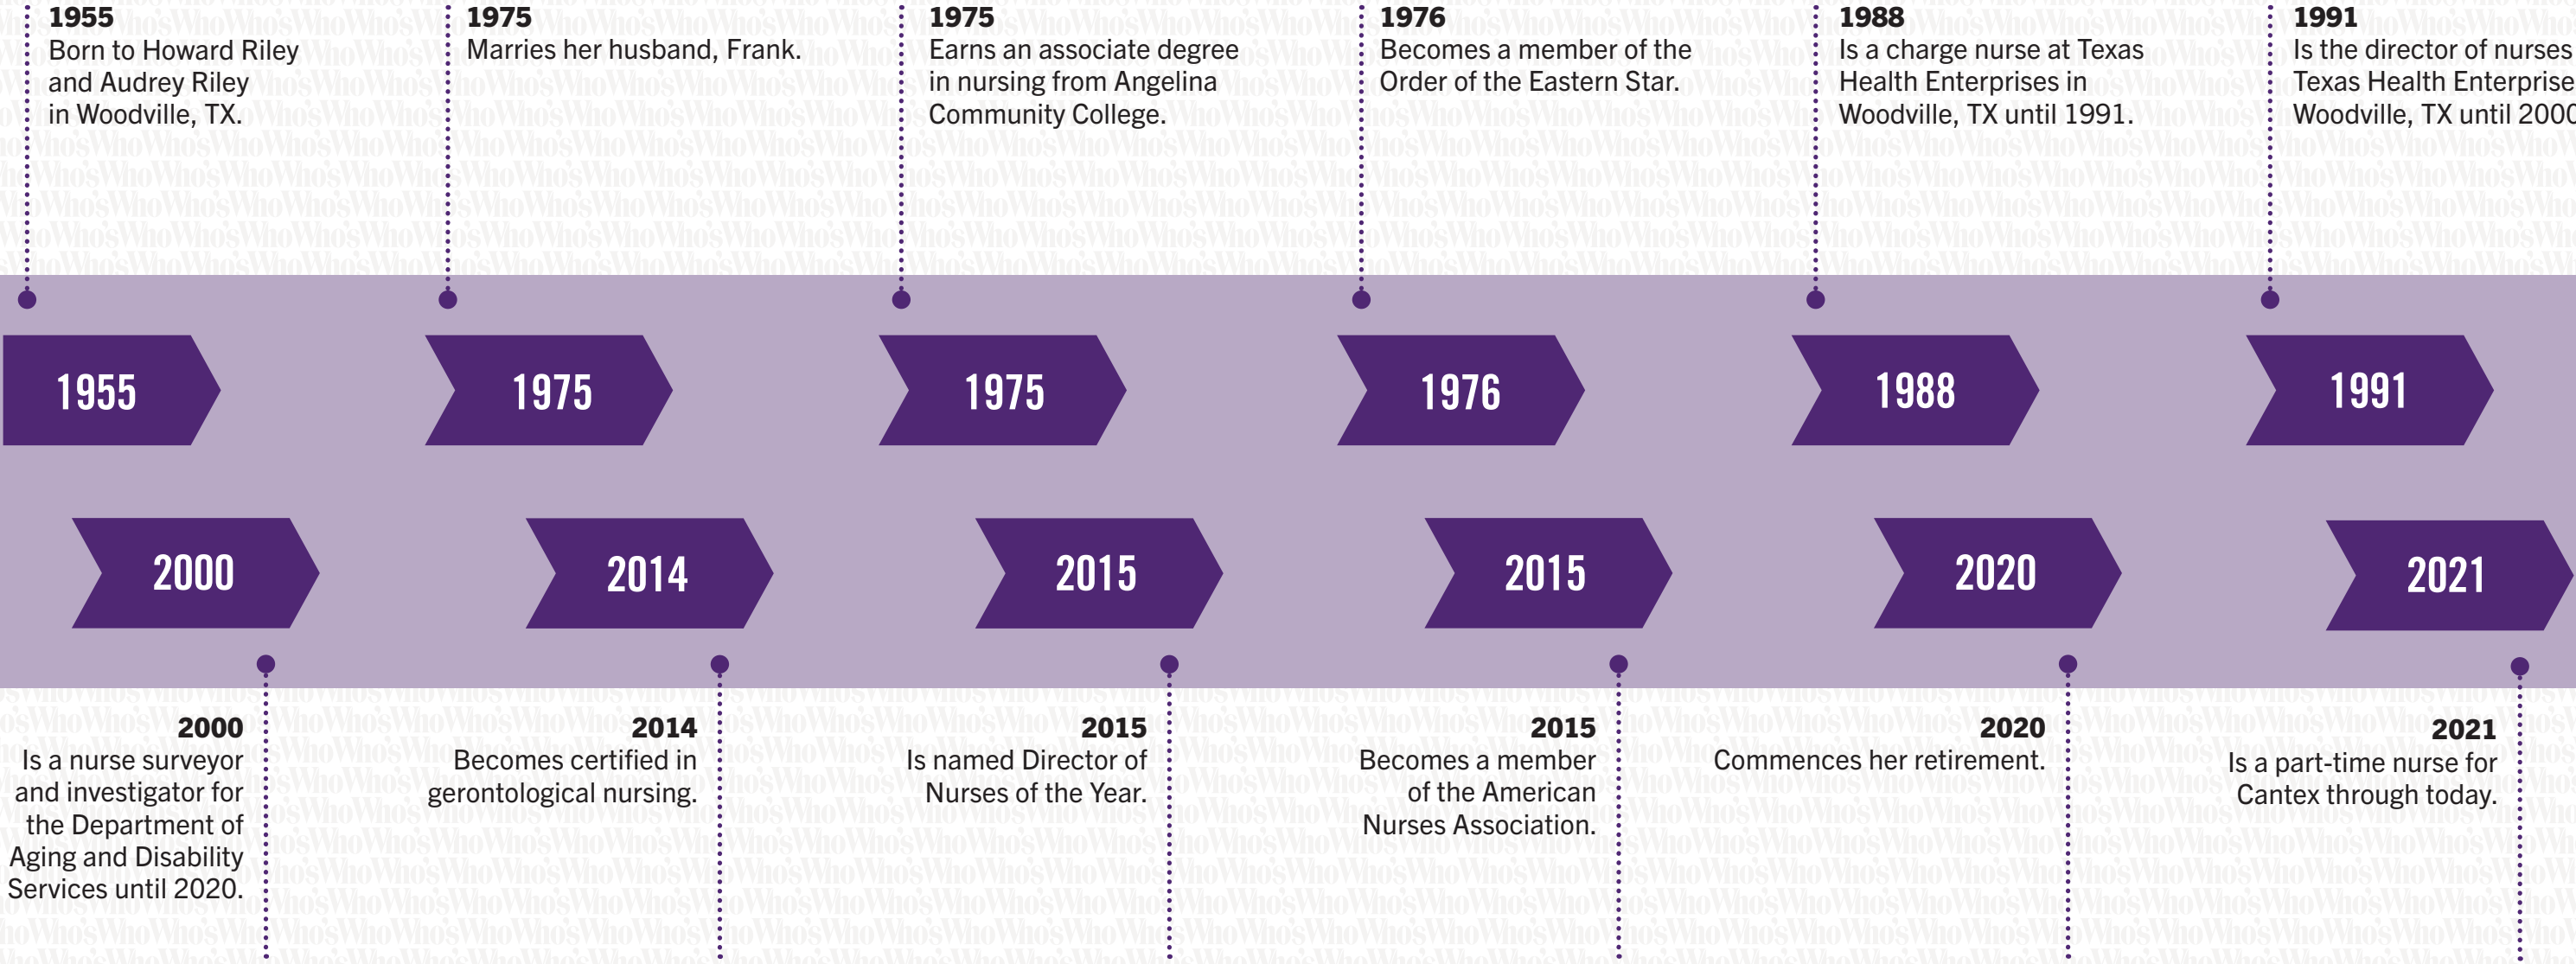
1955
Born to Howard Riley and Audrey Riley in Woodville, TX.

1975
Marries her husband, Frank.

1975
Earns an associate degree in nursing from Angelina Community College.

1976
Becomes a member of the Order of the Eastern Star.

1988
Is a charge nurse at Texas Health Enterprises in Woodville, TX until 1991.

1991
Is the director of nurses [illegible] Texas Health Enterprise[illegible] Woodville, TX until 200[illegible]

1955

1975

1975

1976

1988

1991

2000

2014

2015

2015

2020

2021

2000
Is a nurse surveyor and investigator for the Department of Aging and Disability Services until 2020.

2014
Becomes certified in gerontological nursing.

2015
Is named Director of Nurses of the Year.

2015
Becomes a member of the American Nurses Association.

2020
Commences her retirement.

2021
Is a part-time nurse for Cantex through today.